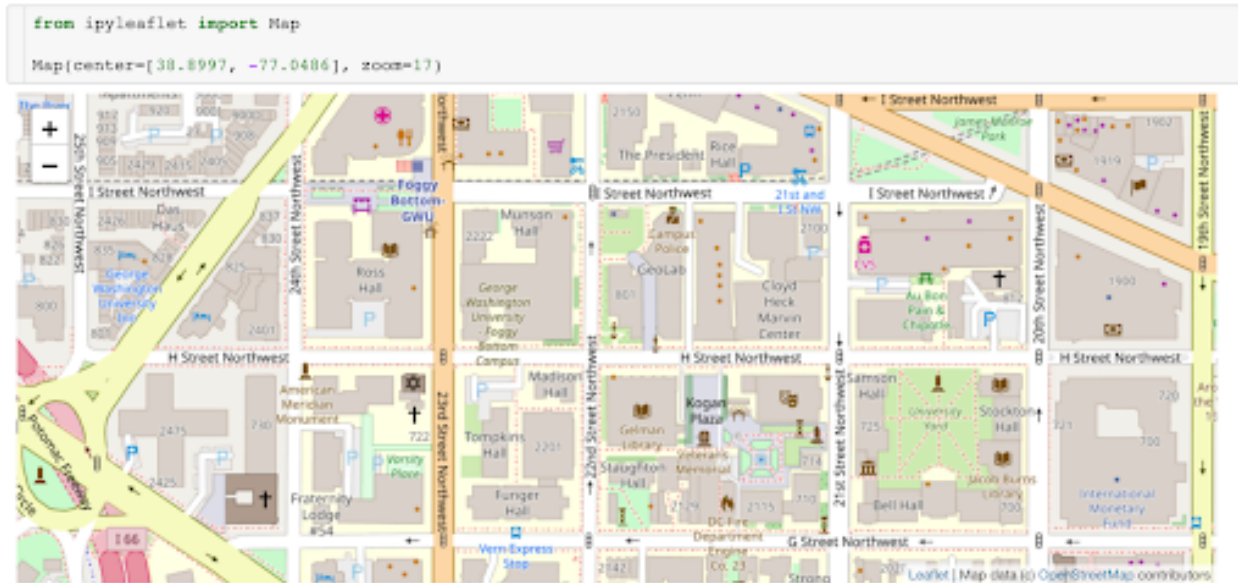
from ipyleaflet import Map

Map(center=[38.8997, -77.0486], zoom=17)

+
−

I Street Northwest
25th Street Northwest
Das Haus
George Washington University Inn
Foggy Bottom-GWU
24th Street Northwest
Ross Hall
2222
Munson Hall
George Washington University Foggy Bottom Campus
23rd Street Northwest
I Street Northwest
2150
The President
Rice Hall
Campus Police
GeoLab
801
Cloyd Heck Marvin Center
21st and I St NW
2100
I Street Northwest
I Street Northwest
James Monroe Park
1919
1902
CVS
Au Bon Pain & Chipotle
1900
20th Street Northwest
19th Street Northwest
H Street Northwest
H Street Northwest
H Street Northwest
American Meridian Monument
2475
2425
740
722
Varsity Place
Fraternity Lodge #54
Madison Hall
Tompkins Hall
2201
Funger Hall
22nd Street Northwest
Gelman Library
Kogan Plaza
Veterans Memorial
Staughton Hall
2121
DC Fire Department Engine Co. 23
2115
714
21st Street Northwest
Samson Hall
725
University Yard
Stockton Hall
Jacob Burns Library
Bell Hall
700
721
720
700
International Monetary Fund
Potomac Freeway
I 66
G Street Northwest
Vern Express Stop
2142
Leaflet | Map data (c) OpenStreetMap contributors